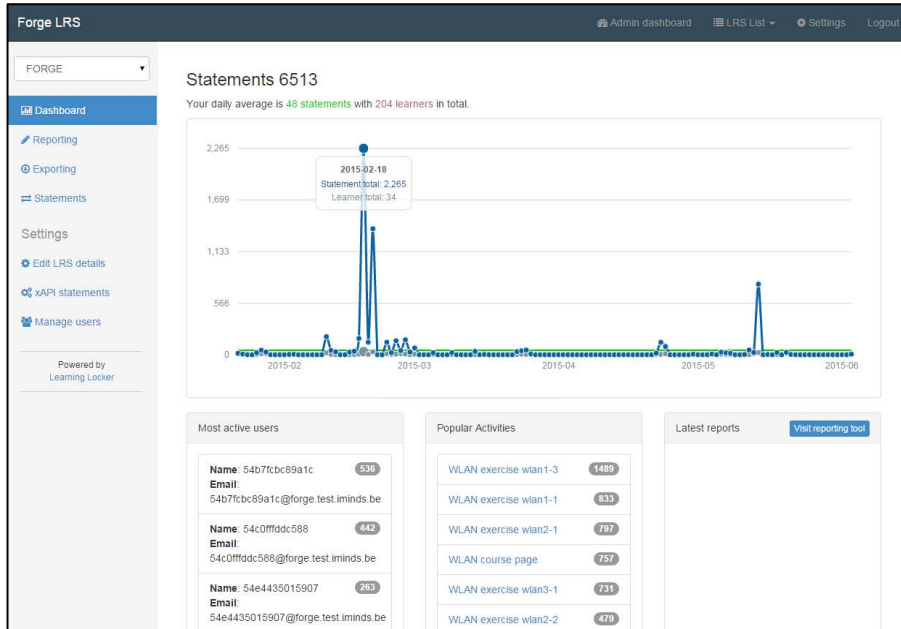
Forge LRS

Admin dashboard LRS List Settings Logout

FORGE

Dashboard
Reporting
Exporting
Statements

Settings

Edit LRS details
xAPI statements
Manage users

Powered by Learning Locker

Statements 6513

Your daily average is 48 statements with 204 learners in total.

2,265
1,699
1,133
566
0

2015-02-18
Statement total: 2,265
Learner total: 34

2015-02 2015-03 2015-04 2015-05 2015-06

Most active users

Name: 54b7fcbc89a1c 536
Email: 54b7fcbc89a1c@forge.test.iminds.be

Name: 54c0fffddc588 442
Email: 54c0fffddc588@forge.test.iminds.be

Name: 54e4435015907 263
Email: 54e4435015907@forge.test.iminds.be

Popular Activities

| | |
|---|---|
| WLAN exercise wlan1-3 | 1489 |
| WLAN exercise wlan1-1 | 833 |
| WLAN exercise wlan2-1 | 797 |
| WLAN course page | 757 |
| WLAN exercise wlan3-1 | 731 |
| WLAN exercise wlan2-2 | 479 |

Latest reports

Visit reporting tool